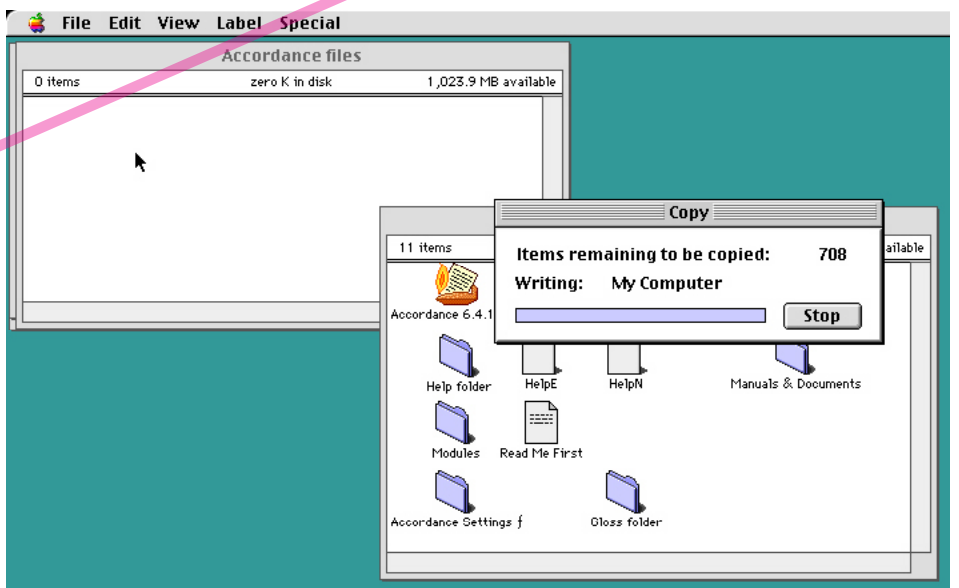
File Edit View Label Special

Accordance files

0 items zero K in disk 1,023.9 MB available

Copy

11 items

ailable

Items remaining to be copied: 708

Writing: My Computer

Stop

Accordance 6.4.1

Help folder

HelpE

HelpN

Manuals & Documents

Modules

Read Me First

Accordance Settings ƒ

Gloss folder